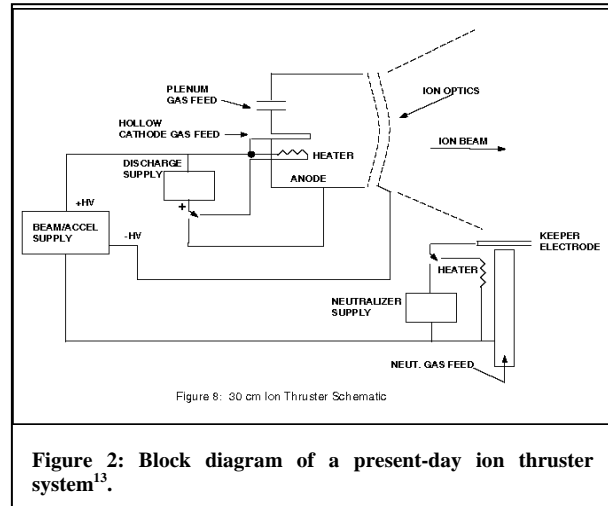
PLENUM GAS FEED

HOLLOW CATHODE GAS FEED

ION OPTICS

ION BEAM

HEATER

DISCHARGE SUPPLY

+

ANODE

+HV

BEAM/ACCEL SUPPLY

-HV

KEEPER ELECTRODE

HEATER

NEUTRALIZER SUPPLY

NEUT. GAS FEED

Figure 8: 30 cm Ion Thruster Schematic

**Figure 2: Block diagram of a present-day ion thruster system$^{13}$.**